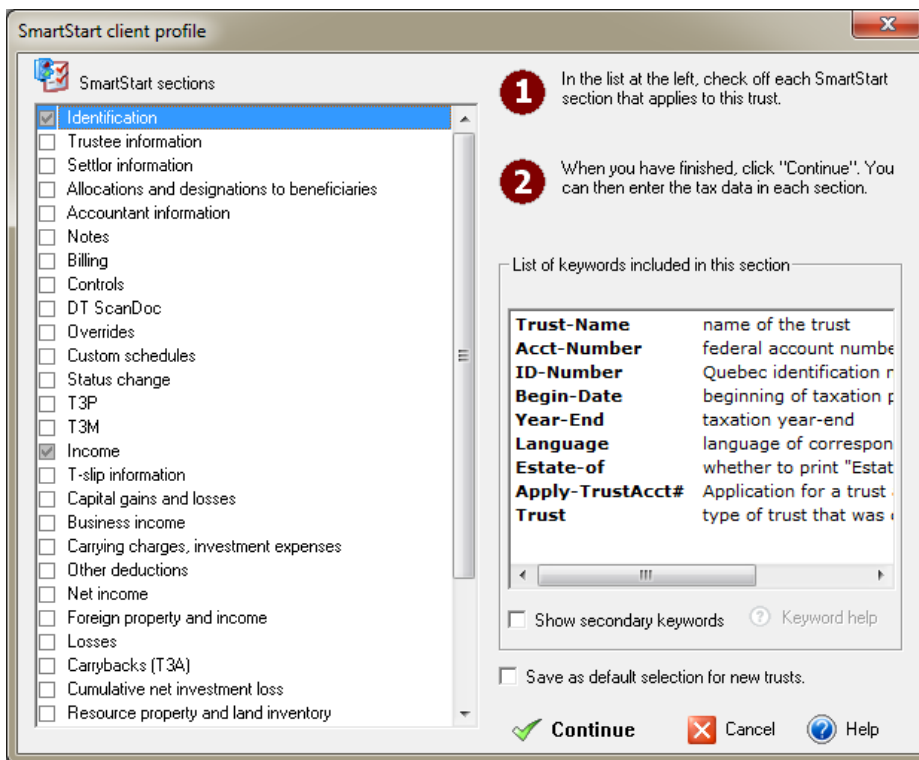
SmartStart client profile

SmartStart sections

Identification
Trustee information
Settlor information
Allocations and designations to beneficiaries
Accountant information
Notes
Billing
Controls
DT ScanDoc
Overrides
Custom schedules
Status change
T3P
T3M
Income
T-slip information
Capital gains and losses
Business income
Carrying charges, investment expenses
Other deductions
Net income
Foreign property and income
Losses
Carrybacks (T3A)
Cumulative net investment loss
Resource property and land inventory

1 In the list at the left, check off each SmartStart section that applies to this trust.

2 When you have finished, click "Continue". You can then enter the tax data in each section.

List of keywords included in this section

| | |
|---|---|
| Trust-Name | name of the trust |
| Acct-Number | federal account numbe |
| ID-Number | Quebec identification n |
| Begin-Date | beginning of taxation p |
| Year-End | taxation year-end |
| Language | language of correspon |
| Estate-of | whether to print "Estat |
| Apply-TrustAcct# | Application for a trust |
| Trust | type of trust that was |

Show secondary keywords

Keyword help

Save as default selection for new trusts.

Continue

Cancel

Help